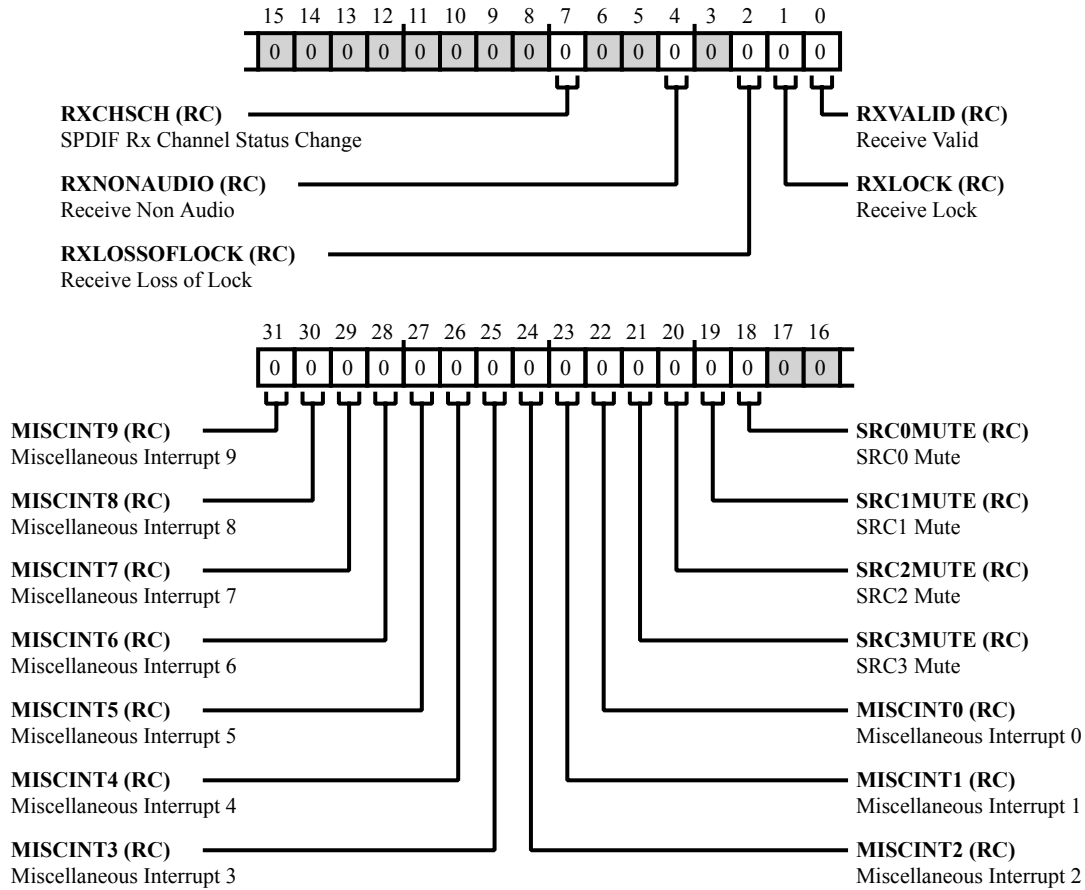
15 14 13 12 11 10 9 8 7 6 5 4 3 2 1 0

| 0 | 0 | 0 | 0 | 0 | 0 | 0 | 0 | 0 | 0 | 0 | 0 | 0 | 0 | 0 | 0 |
|---|---|---|---|---|---|---|---|---|---|---|---|---|---|---|---|

**RXCHSCH (RC)**
SPDIF Rx Channel Status Change

**RXVALID (RC)**
Receive Valid

**RXNONAUDIO (RC)**
Receive Non Audio

**RXLOCK (RC)**
Receive Lock

**RXLOSSOFLOCK (RC)**
Receive Loss of Lock

31 30 29 28 27 26 25 24 23 22 21 20 19 18 17 16

| 0 | 0 | 0 | 0 | 0 | 0 | 0 | 0 | 0 | 0 | 0 | 0 | 0 | 0 | 0 | 0 |
|---|---|---|---|---|---|---|---|---|---|---|---|---|---|---|---|

**MISCINT9 (RC)**
Miscellaneous Interrupt 9

**SRC0MUTE (RC)**
SRC0 Mute

**MISCINT8 (RC)**
Miscellaneous Interrupt 8

**SRC1MUTE (RC)**
SRC1 Mute

**MISCINT7 (RC)**
Miscellaneous Interrupt 7

**SRC2MUTE (RC)**
SRC2 Mute

**MISCINT6 (RC)**
Miscellaneous Interrupt 6

**SRC3MUTE (RC)**
SRC3 Mute

**MISCINT5 (RC)**
Miscellaneous Interrupt 5

**MISCINT0 (RC)**
Miscellaneous Interrupt 0

**MISCINT4 (RC)**
Miscellaneous Interrupt 4

**MISCINT1 (RC)**
Miscellaneous Interrupt 1

**MISCINT3 (RC)**
Miscellaneous Interrupt 3

**MISCINT2 (RC)**
Miscellaneous Interrupt 2